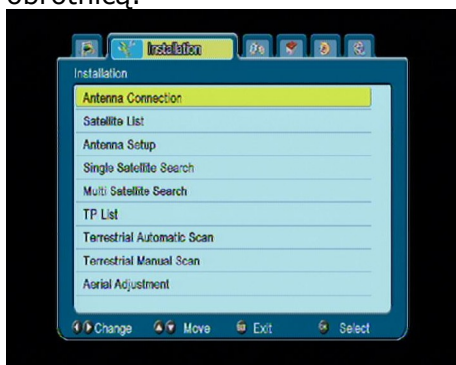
obrotnicą.

Installation

Installation

Antenna Connection

Satellite List

Antenna Setup

Single Satellite Search

Multi Satellite Search

TP List

Terrestrial Automatic Scan

Terrestrial Manual Scan

Aerial Adjustment

Change Move Exit Select